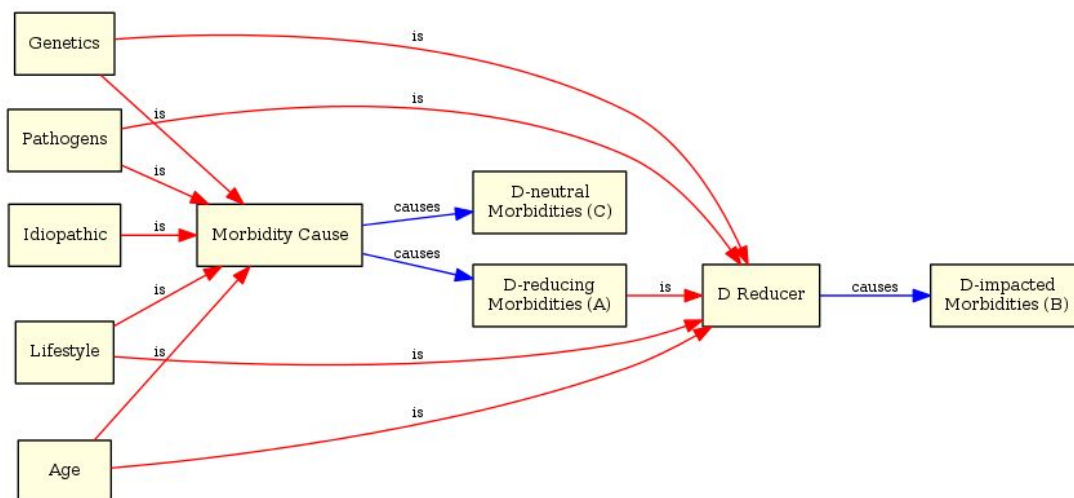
Genetics

is

is

Pathogens

is

is

Idiopathic

is

Morbidity Cause

causes

D-neutral Morbidities (C)

causes

D-reducing Morbidities (A)

is

D Reducer

causes

D-impacted Morbidities (B)

is

Lifestyle

is

is

is

Age